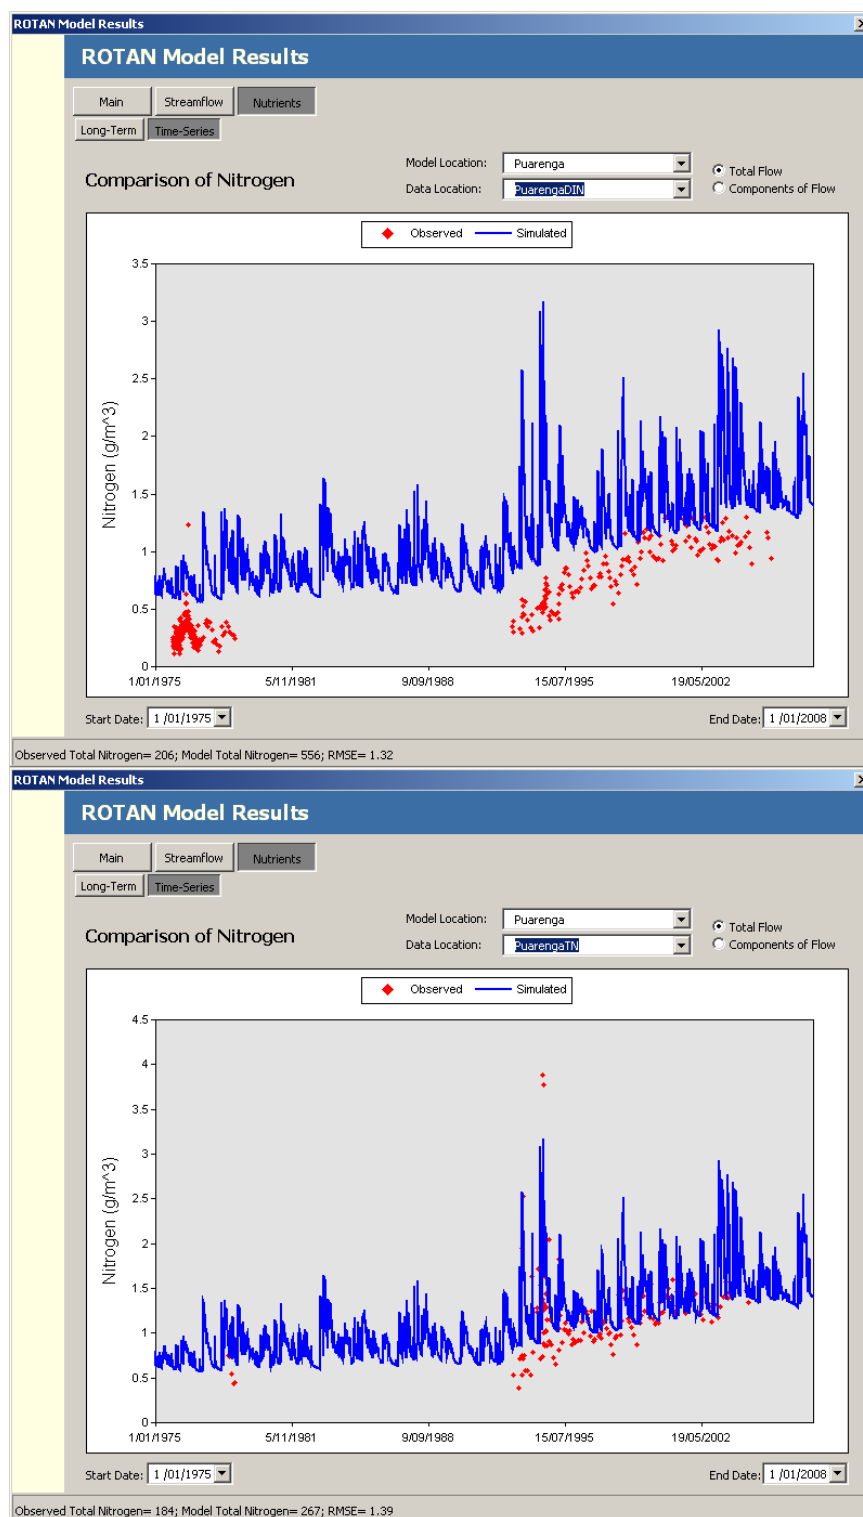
ROTAN Model Results

ROTAN Model Results

Main
Streamflow
Nutrients
Long-Term
Time-Series

Comparison of Nitrogen

Model Location: Puarenga
Data Location: PuarengaDIN
Total Flow
Components of Flow

Observed Simulated

Nitrogen (g/m^3)

3.5
3
2.5
2
1.5
1
0.5
0

1/01/1975 5/11/1981 9/09/1988 15/07/1995 19/05/2002

Start Date: 1 /01/1975
End Date: 1 /01/2008

Observed Total Nitrogen= 206; Model Total Nitrogen= 556; RMSE= 1.32

ROTAN Model Results

ROTAN Model Results

Main
Streamflow
Nutrients
Long-Term
Time-Series

Comparison of Nitrogen

Model Location: Puarenga
Data Location: PuarengaTN
Total Flow
Components of Flow

Observed Simulated

Nitrogen (g/m^3)

4.5
4
3.5
3
2.5
2
1.5
1
0.5
0

1/01/1975 5/11/1981 9/09/1988 15/07/1995 19/05/2002

Start Date: 1 /01/1975
End Date: 1 /01/2008

Observed Total Nitrogen= 184; Model Total Nitrogen= 267; RMSE= 1.39